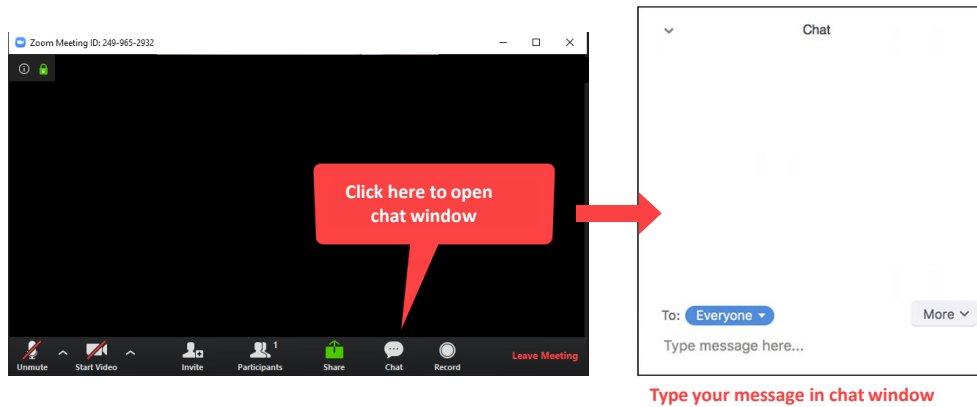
Zoom Meeting ID: 249-965-2932

Click here to open chat window

Unmute
Start Video
Invite
Participants 1
Share
Chat
Record
Leave Meeting

Chat

To: Everyone
More
Type message here...

Type your message in chat window